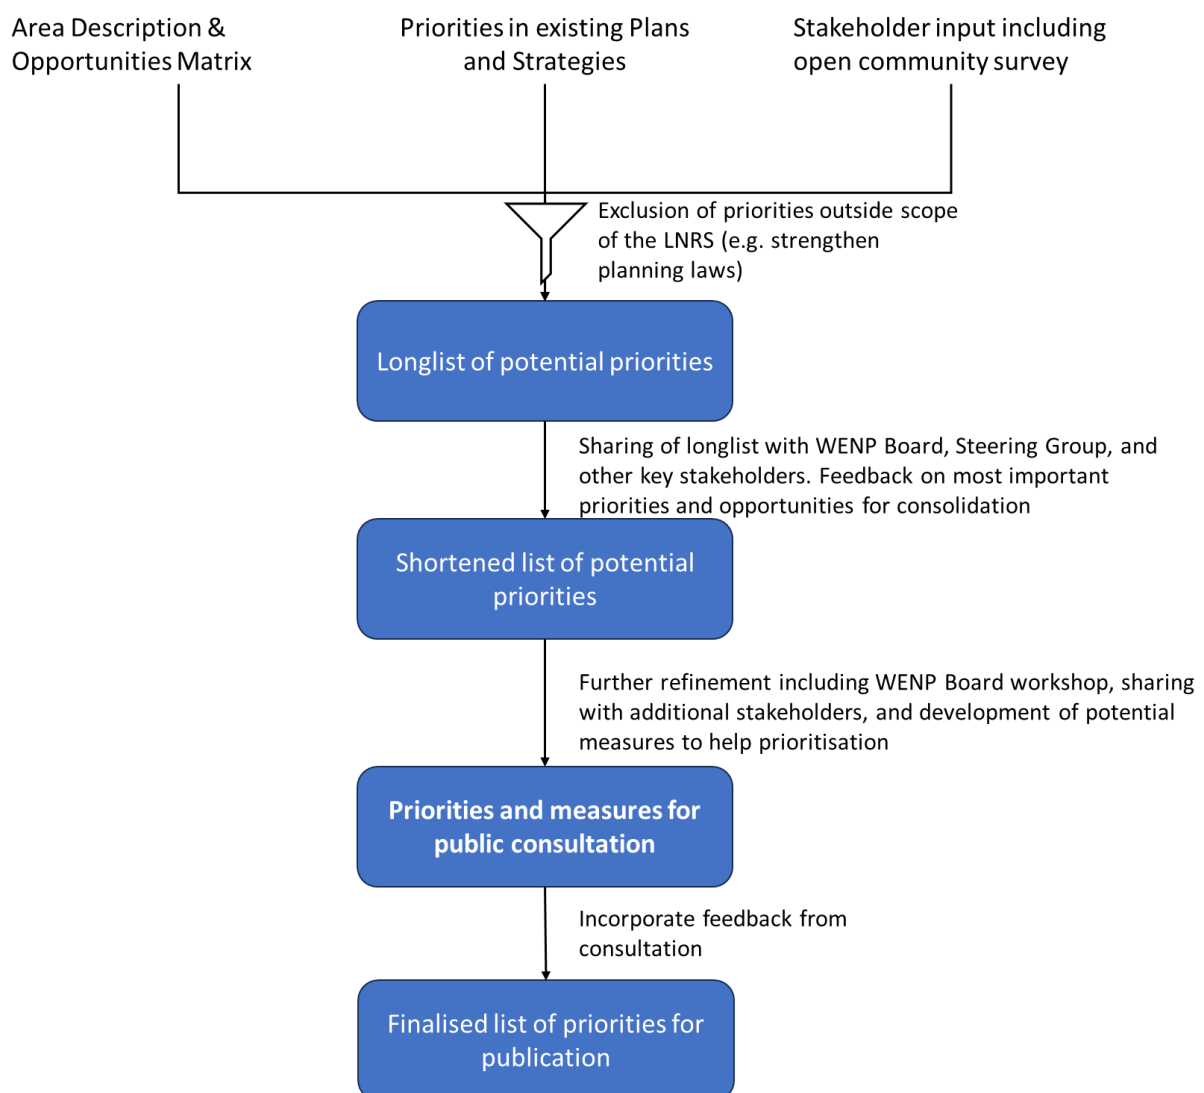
Area Description & Opportunities Matrix

Priorities in existing Plans and Strategies

Stakeholder input including open community survey

Exclusion of priorities outside scope of the LNRS (e.g. strengthen planning laws)

Longlist of potential priorities

Sharing of longlist with WENP Board, Steering Group, and other key stakeholders. Feedback on most important priorities and opportunities for consolidation

Shortened list of potential priorities

Further refinement including WENP Board workshop, sharing with additional stakeholders, and development of potential measures to help prioritisation

Priorities and measures for public consultation

Incorporate feedback from consultation

Finalised list of priorities for publication